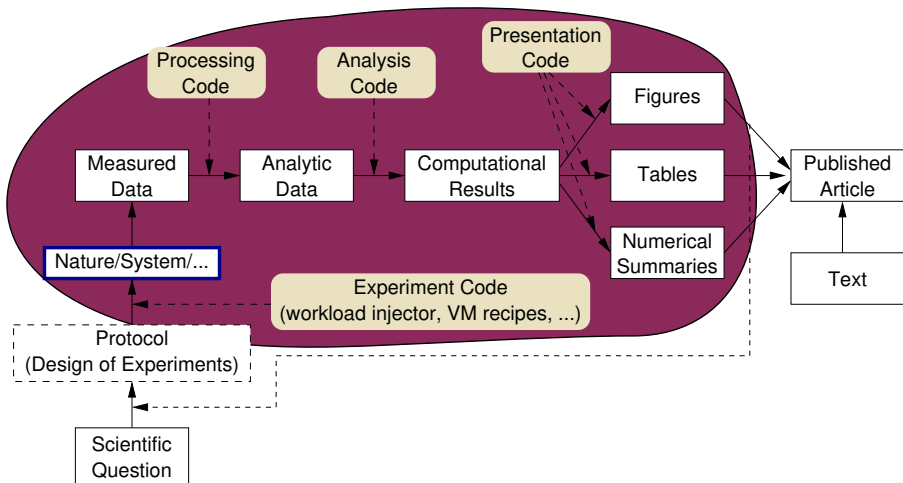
Processing Code

Analysis Code

Presentation Code

Figures

Measured Data

Analytic Data

Computational Results

Tables

Published Article

Numerical Summaries

Nature/System/...

Experiment Code (workload injector, VM recipes, ...)

Text

Protocol (Design of Experiments)

Scientific Question